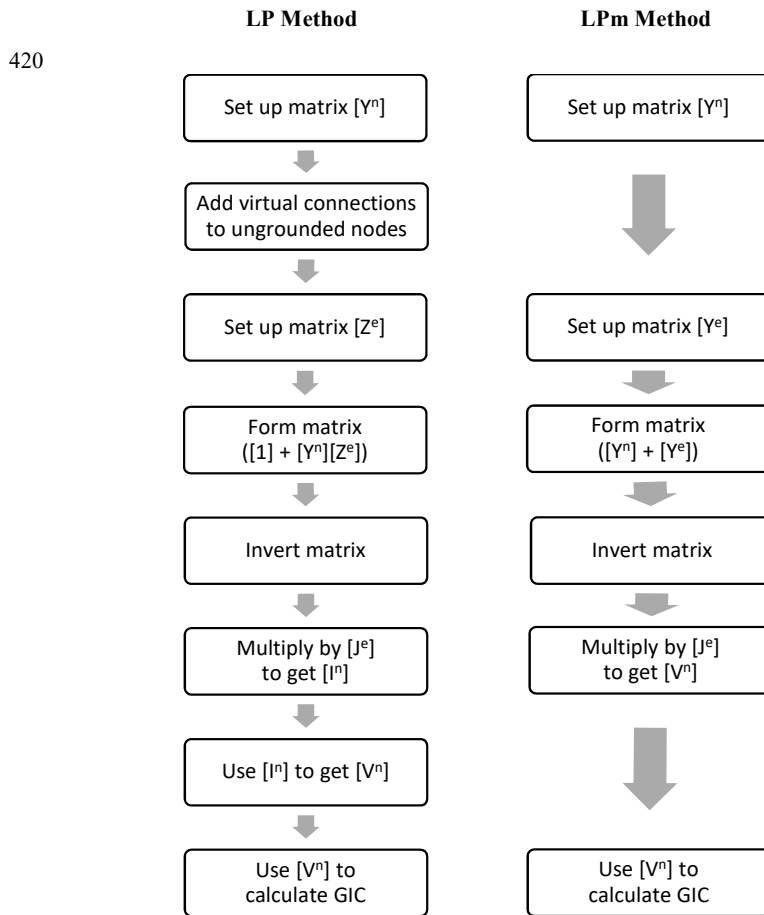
LP Method

LPm Method

420

Set up matrix [$Y^n$]

Add virtual connections to ungrounded nodes

Set up matrix [$Z^e$]

Form matrix ([1] + [$Y^n$][$Z^e$])

Invert matrix

Multiply by [$J^e$] to get [$I^n$]

Use [$I^n$] to get [$V^n$]

Use [$V^n$] to calculate GIC

Set up matrix [$Y^n$]

Set up matrix [$Y^e$]

Form matrix ([$Y^n$] + [$Y^e$])

Invert matrix

Multiply by [$J^e$] to get [$V^n$]

Use [$V^n$] to calculate GIC